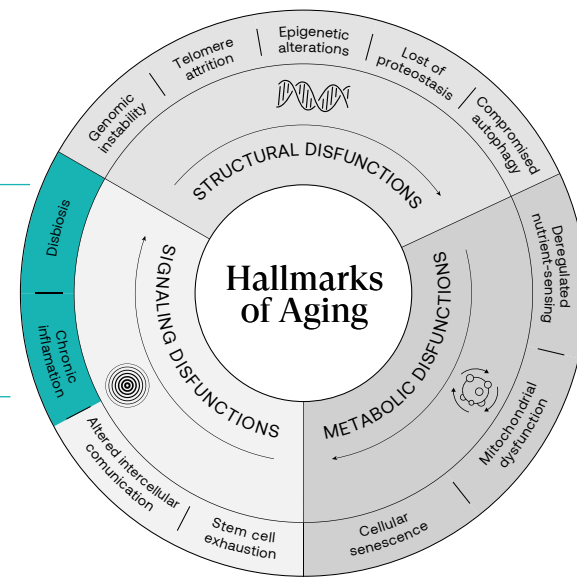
Hallmarks of Aging

STRUCTURAL DISFUNCTIONS

Genomic instability

Telomere attrition

Epigenetic alterations

Lost of proteostasis

Compromised autophagy

METABOLIC DISFUNCTIONS

Deregulated nutrient-sensing

Mitochondrial dysfunction

Cellular senescence

SIGNALING DISFUNCTIONS

Stem cell exhaustion

Altered intercellular comunication

Chronic inflamation

Disbiosis